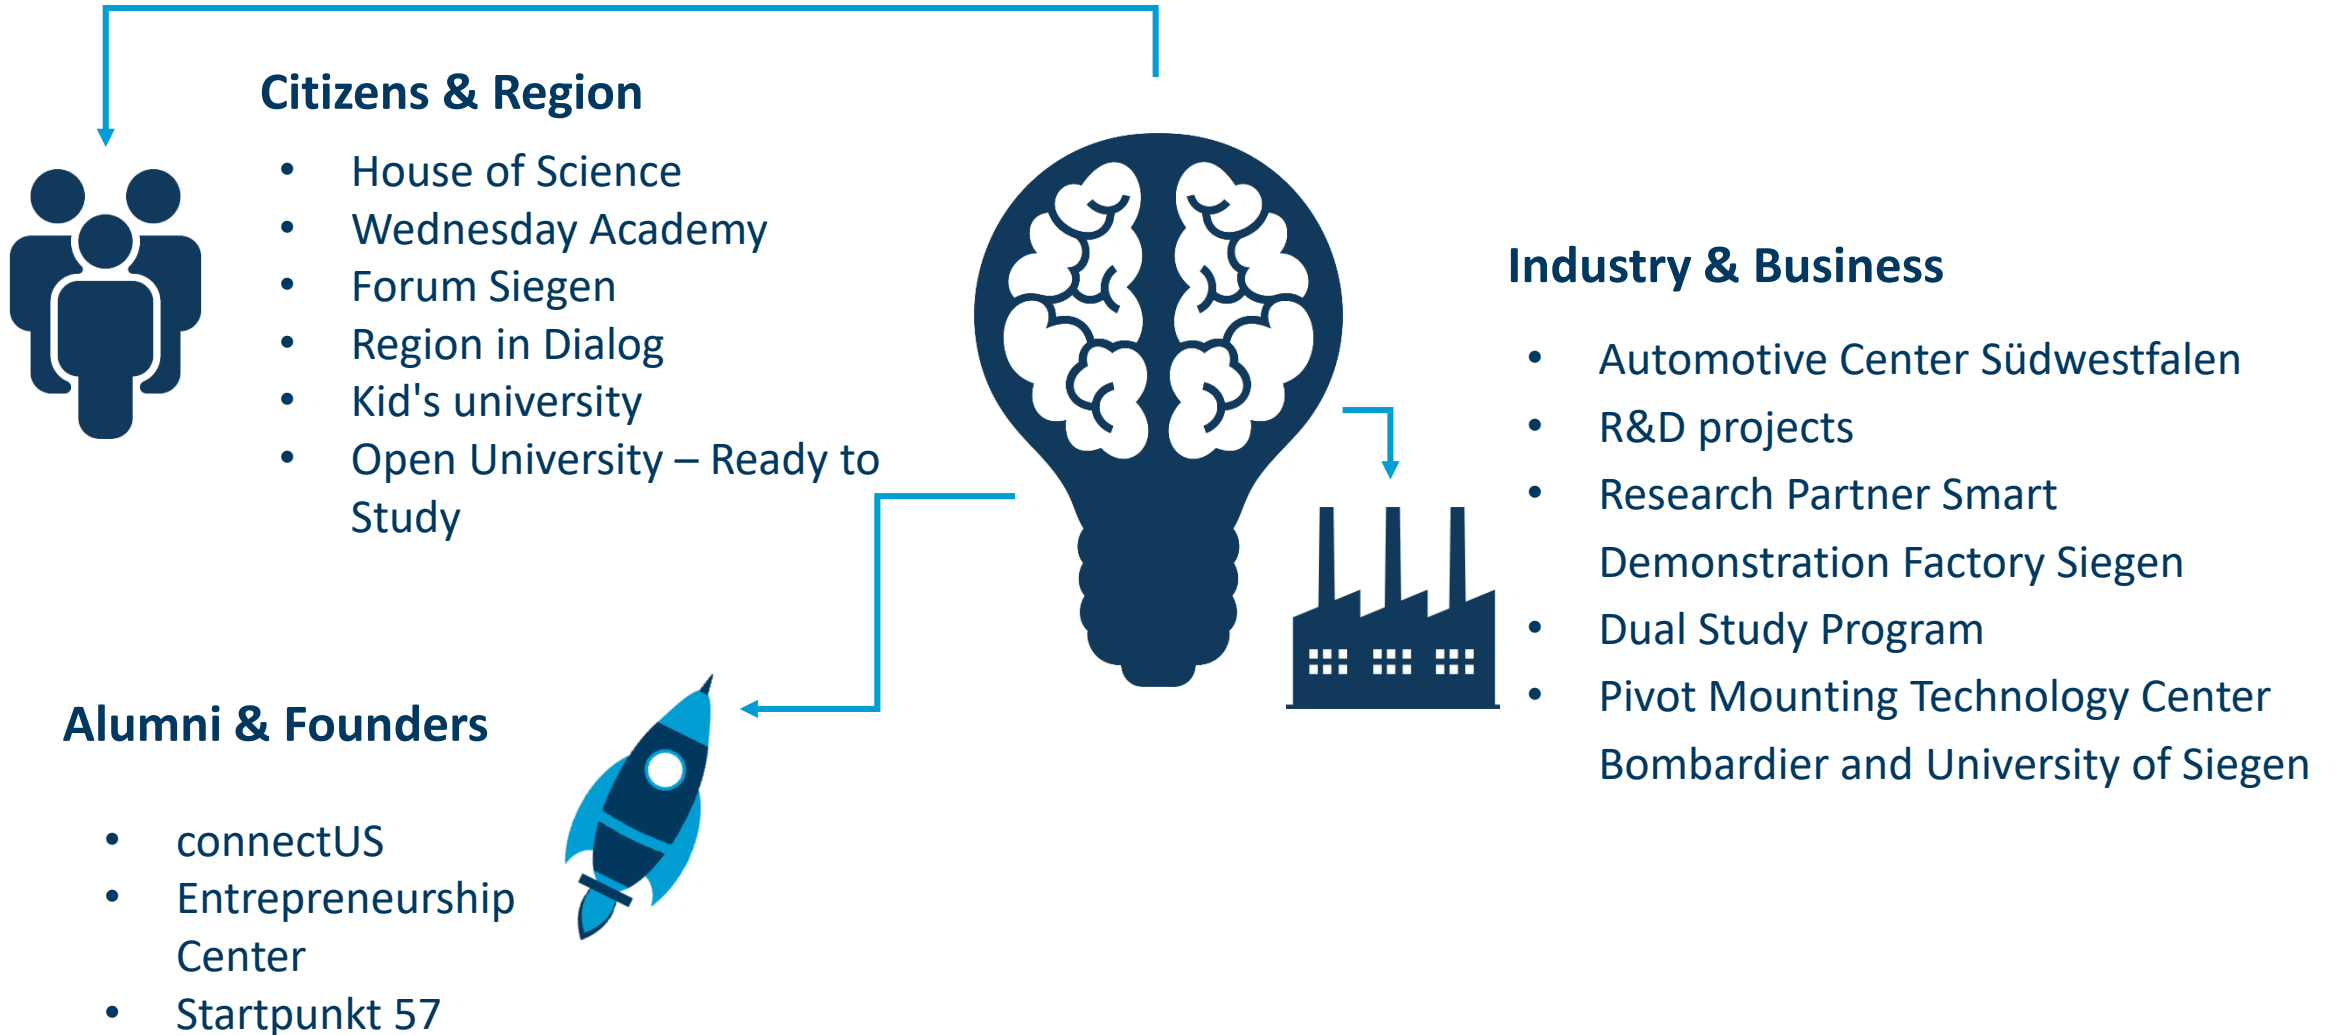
Citizens & Region

- House of Science
- Wednesday Academy
- Forum Siegen
- Region in Dialog
- Kid's university
- Open University – Ready to Study

Industry & Business

- Automotive Center Südwestfalen
- R&D projects
- Research Partner Smart Demonstration Factory Siegen
- Dual Study Program
- Pivot Mounting Technology Center Bombardier and University of Siegen

Alumni & Founders

- connectUS
- Entrepreneurship Center
- Startpunkt 57